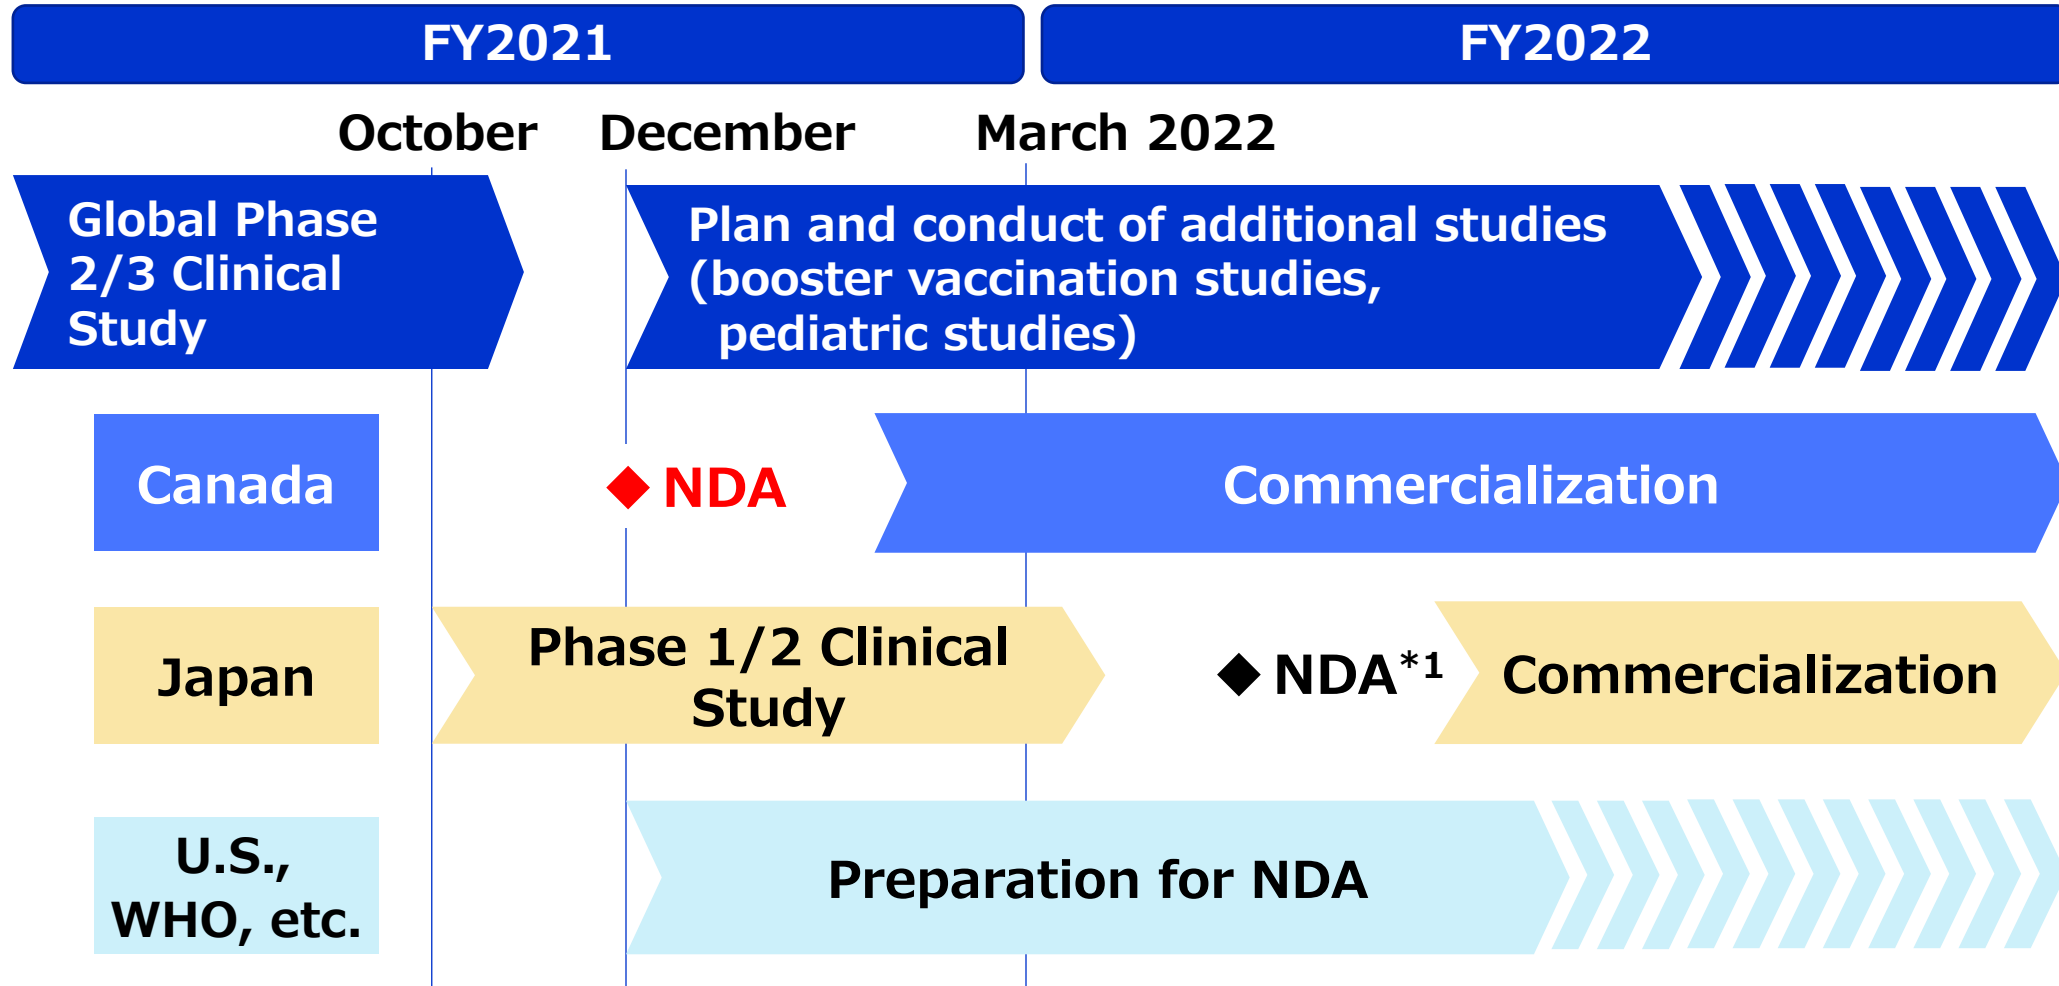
FY2021

FY2022

October December March 2022

Global Phase 2/3 Clinical Study

Plan and conduct of additional studies (booster vaccination studies, pediatric studies)

Canada

◆ NDA

Commercialization

Japan

Phase 1/2 Clinical Study

◆ NDA$^{*1}$

Commercialization

U.S., WHO, etc.

Preparation for NDA